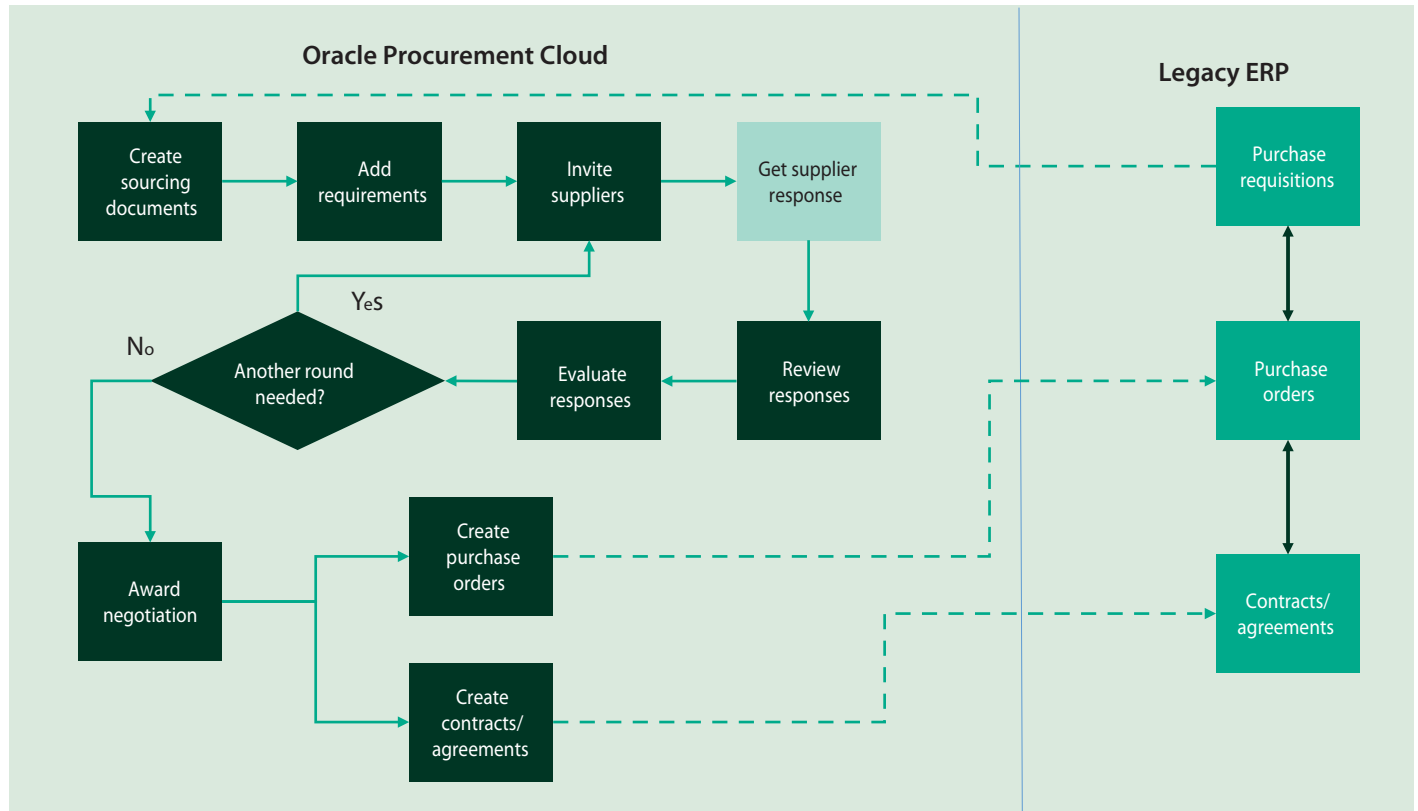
Oracle Procurement Cloud

Legacy ERP

Create sourcing documents

Add requirements

Invite suppliers

Get supplier response

Purchase requisitions

Yes

No

Another round needed?

Evaluate responses

Review responses

Purchase orders

Create purchase orders

Award negotiation

Contracts/ agreements

Create contracts/ agreements